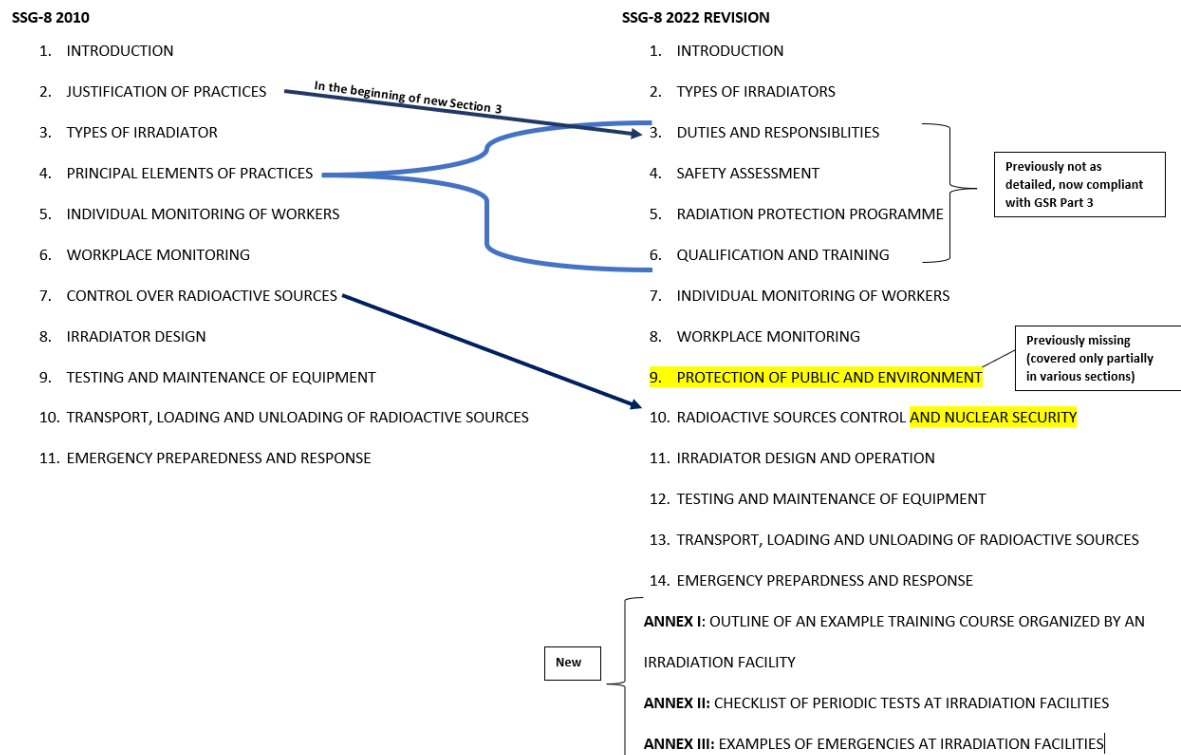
SSG-8 2010

1. INTRODUCTION
2. JUSTIFICATION OF PRACTICES
3. TYPES OF IRRADIATOR
4. PRINCIPAL ELEMENTS OF PRACTICES
5. INDIVIDUAL MONITORING OF WORKERS
6. WORKPLACE MONITORING
7. CONTROL OVER RADIOACTIVE SOURCES
8. IRRADIATOR DESIGN
9. TESTING AND MAINTENANCE OF EQUIPMENT
10. TRANSPORT, LOADING AND UNLOADING OF RADIOACTIVE SOURCES
11. EMERGENCY PREPAREDNESS AND RESPONSE

In the beginning of new Section 3

SSG-8 2022 REVISION

1. INTRODUCTION
2. TYPES OF IRRADIATORS
3. DUTIES AND RESPONSBILITIES
4. SAFETY ASSESSMENT
5. RADIATION PROTECTION PROGRAMME
6. QUALIFICATION AND TRAINING
7. INDIVIDUAL MONITORING OF WORKERS
8. WORKPLACE MONITORING
9. PROTECTION OF PUBLIC AND ENVIRONMENT
10. RADIOACTIVE SOURCES CONTROL AND NUCLEAR SECURITY
11. IRRADIATOR DESIGN AND OPERATION
12. TESTING AND MAINTENANCE OF EQUIPMENT
13. TRANSPORT, LOADING AND UNLOADING OF RADIOACTIVE SOURCES
14. EMERGENCY PREPARDNESS AND RESPONSE

Previously not as detailed, now compliant with GSR Part 3

Previously missing (covered only partially in various sections)

New

ANNEX I: OUTLINE OF AN EXAMPLE TRAINING COURSE ORGANIZED BY AN IRRADIATION FACILITY

ANNEX II: CHECKLIST OF PERIODIC TESTS AT IRRADIATION FACILITIES

ANNEX III: EXAMPLES OF EMERGENCIES AT IRRADIATION FACILITIES